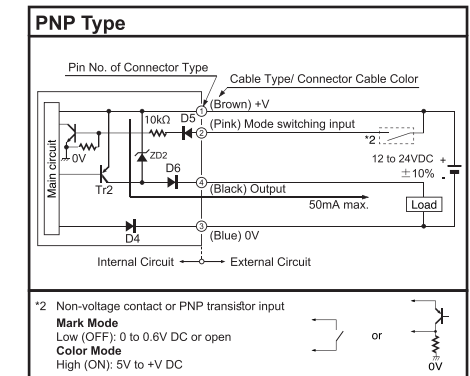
PNP Type

Pin No. of Connector Type

Cable Type/ Connector Cable Color

① (Brown) +V

10kΩ D5

② (Pink) Mode switching input

*2

0V

ZD2

D6

12 to 24VDC $\pm 10\%$

Main circuit

Tr2

④ (Black) Output

50mA max.

Load

D4

③ (Blue) 0V

Internal Circuit ← → External Circuit

*2 Non-voltage contact or PNP transistor input
Mark Mode
Low (OFF): 0 to 0.6V DC or open
Color Mode
High (ON): 5V to +V DC

or

0V